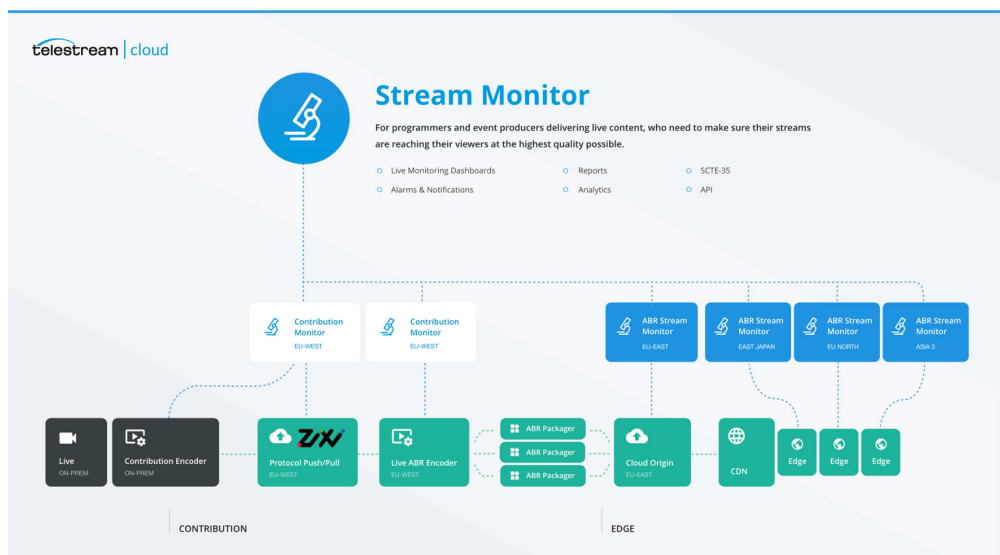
telestream | cloud

Stream Monitor

For programmers and event producers delivering live content, who need to make sure their streams are reaching their viewers at the highest quality possible.

Live Monitoring Dashboards
Alarms & Notifications
Reports
Analytics
SCTE-35
API

Contribution Monitor
EU-WEST

Contribution Monitor
EU-WEST

ABR Stream Monitor
EU-EAST

ABR Stream Monitor
EAST JAPAN

ABR Stream Monitor
EU NORTH

ABR Stream Monitor
ASIA 3

Live
ON-PREM

Contribution Encoder
ON-PREM

ZIXI
Protocol Push/Pull
EU-WEST

Live ABR Encoder
EU-WEST

ABR Packager
ABR Packager
ABR Packager

Cloud Origin
EU-EAST

CDN

Edge
Edge
Edge

CONTRIBUTION

EDGE